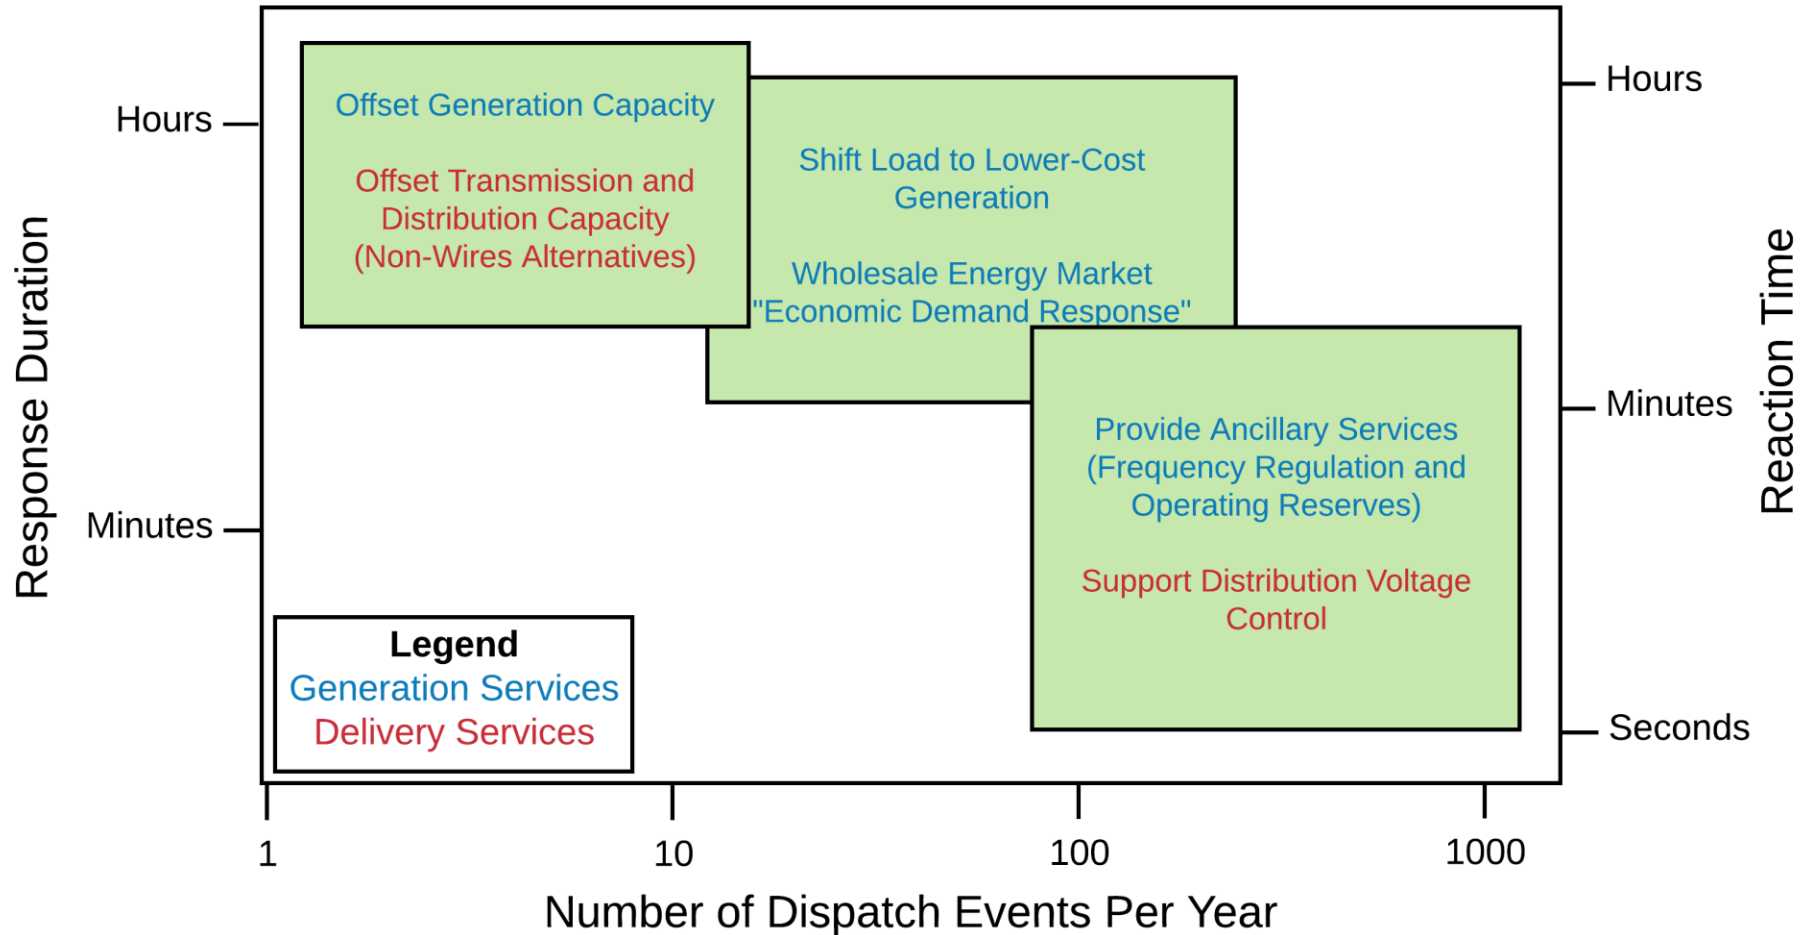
Offset Generation Capacity

Offset Transmission and Distribution Capacity (Non-Wires Alternatives)

Shift Load to Lower-Cost Generation

Wholesale Energy Market "Economic Demand Response"

Provide Ancillary Services (Frequency Regulation and Operating Reserves)

Support Distribution Voltage Control

Legend
Generation Services
Delivery Services

Response Duration
Hours
Minutes

Reaction Time
Hours
Minutes
Seconds

1
10
100
1000
Number of Dispatch Events Per Year